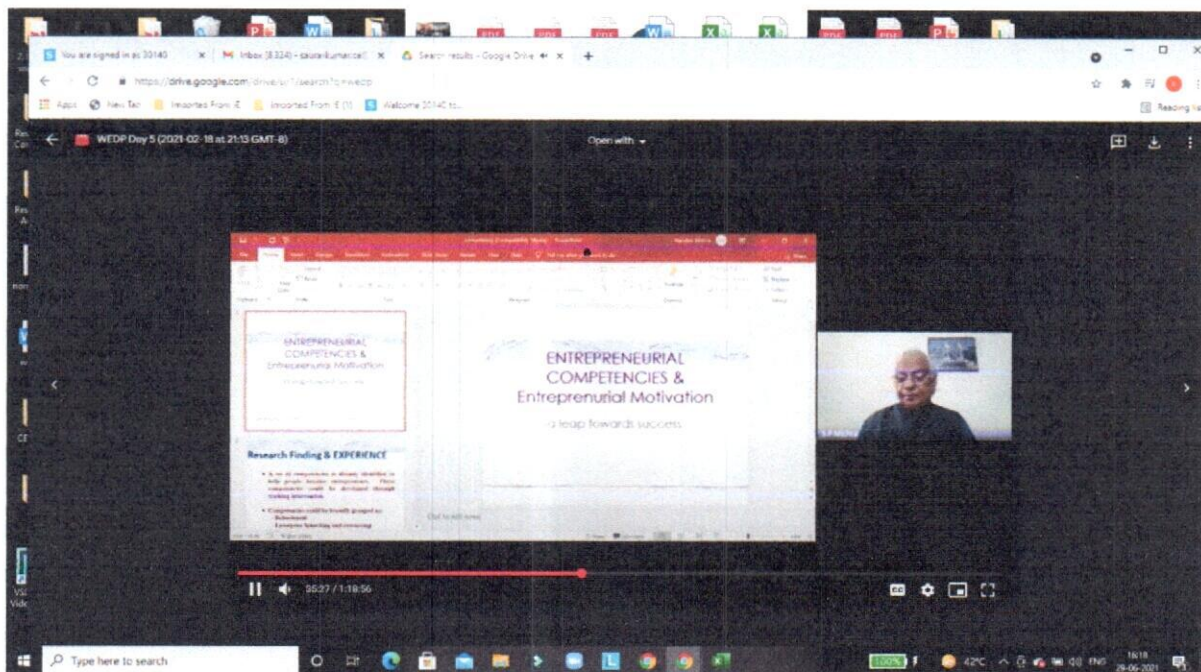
You are signed in as 30140
Inbox (8,324)
Search results - Google Drive
https://drive.google.com/drive/u/1/search?q=wedp
Apps
New Tab
Imported From IE
Imported From IE (1)
Welcome 30140 to...
Reading list

WEDP Day 5 (2021-02-18 at 21:13 GMT-8)
Open with

ENTREPRENEURIAL COMPETENCIES & Entreprenurial Motivation

Research Finding & EXPERIENCE

ENTREPRENEURIAL COMPETENCIES & Entreprenurial Motivation
a leap towards success

Click to add notes

35:27 / 1:18:56

Type here to search
42°C
ENG
16:18
29-06-2021